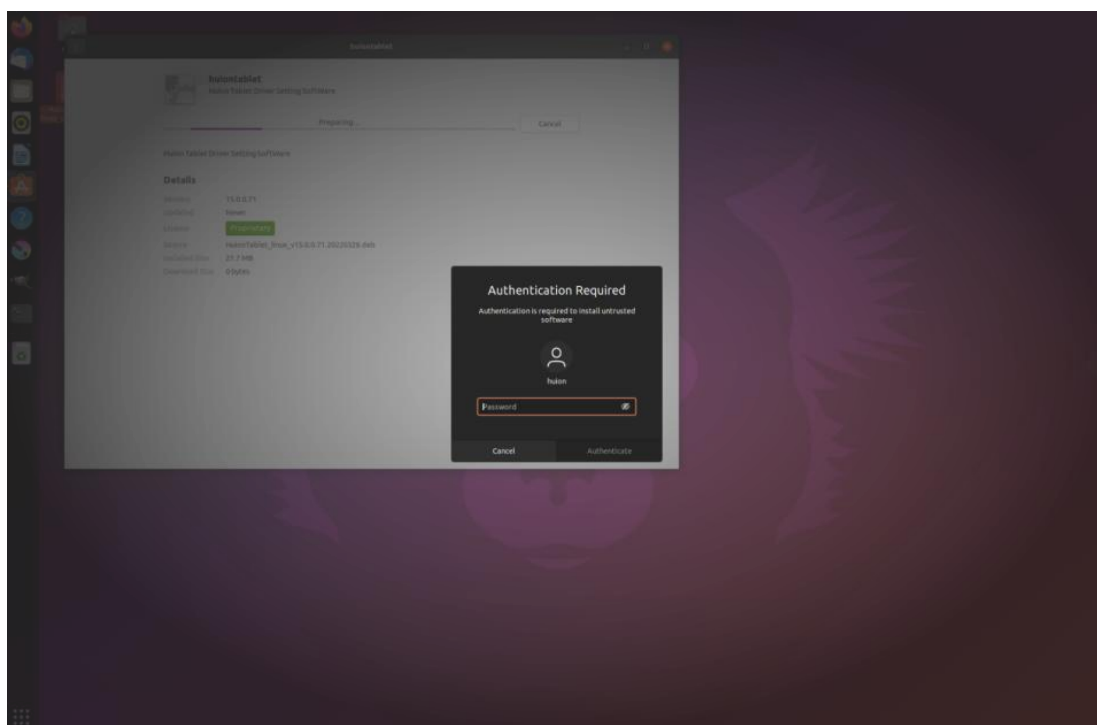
huiontablet

huiontablet
Huion Tablet Driver Setting Software

Preparing...

Cancel

Huion Tablet Driver Setting Software

Details

Version 15.0.0.71
Updates Never
License Proprietary
Source huionTablet_linux_v15.0.0.71.202205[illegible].deb
Installed Size 21.7 MB
Download Size 0 bytes

Authentication Required
Authentication is required to install untrusted software

huion

Password

Cancel
Authenticate